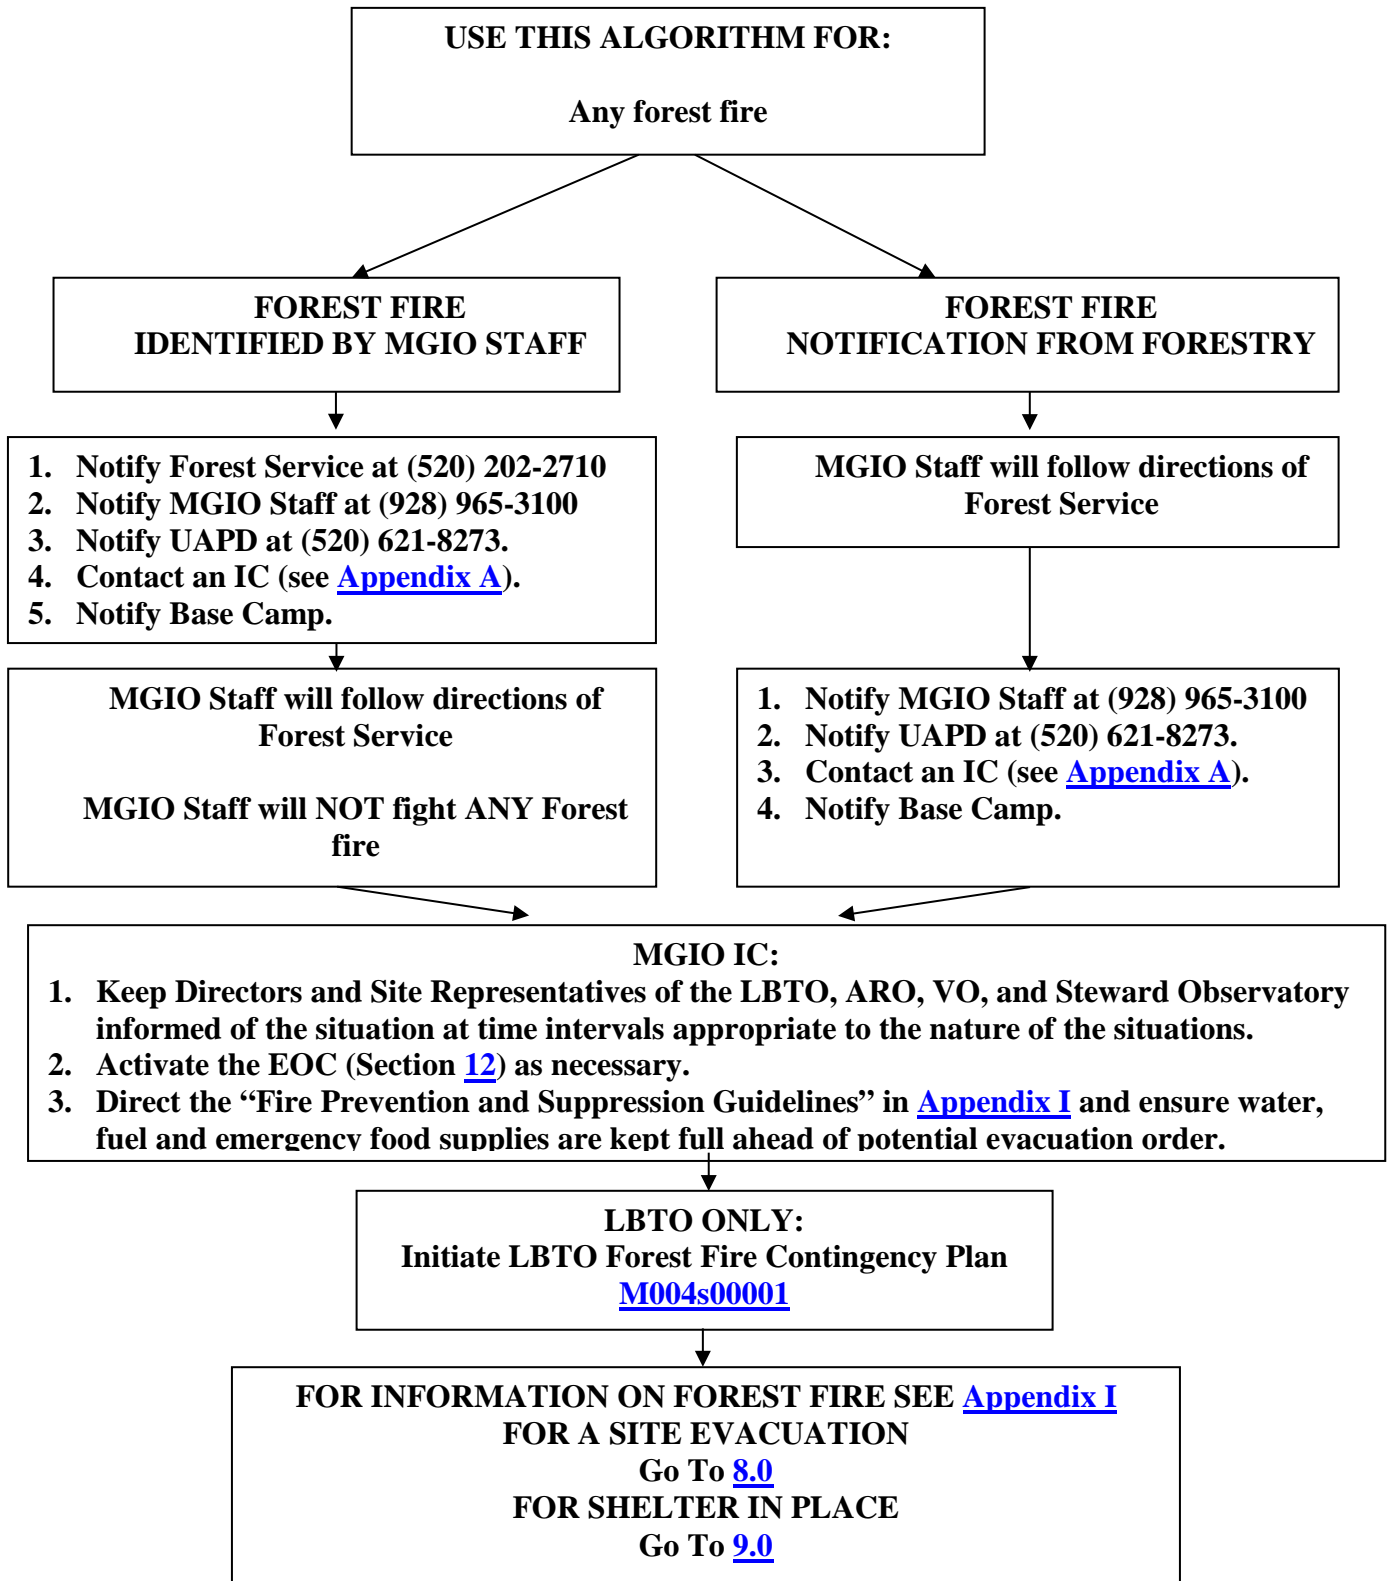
USE THIS ALGORITHM FOR:

Any forest fire

FOREST FIRE
IDENTIFIED BY MGIO STAFF

FOREST FIRE
NOTIFICATION FROM FORESTRY

1. Notify Forest Service at (520) 202-2710
2. Notify MGIO Staff at (928) 965-3100
3. Notify UAPD at (520) 621-8273.
4. Contact an IC (see Appendix A).
5. Notify Base Camp.

MGIO Staff will follow directions of Forest Service

MGIO Staff will follow directions of Forest Service

MGIO Staff will NOT fight ANY Forest fire

1. Notify MGIO Staff at (928) 965-3100
2. Notify UAPD at (520) 621-8273.
3. Contact an IC (see Appendix A).
4. Notify Base Camp.

MGIO IC:
1. Keep Directors and Site Representatives of the LBTO, ARO, VO, and Steward Observatory informed of the situation at time intervals appropriate to the nature of the situations.
2. Activate the EOC (Section 12) as necessary.
3. Direct the "Fire Prevention and Suppression Guidelines" in Appendix I and ensure water, fuel and emergency food supplies are kept full ahead of potential evacuation order.

LBTO ONLY:
Initiate LBTO Forest Fire Contingency Plan
M004s00001

FOR INFORMATION ON FOREST FIRE SEE Appendix I
FOR A SITE EVACUATION
Go To 8.0
FOR SHELTER IN PLACE
Go To 9.0